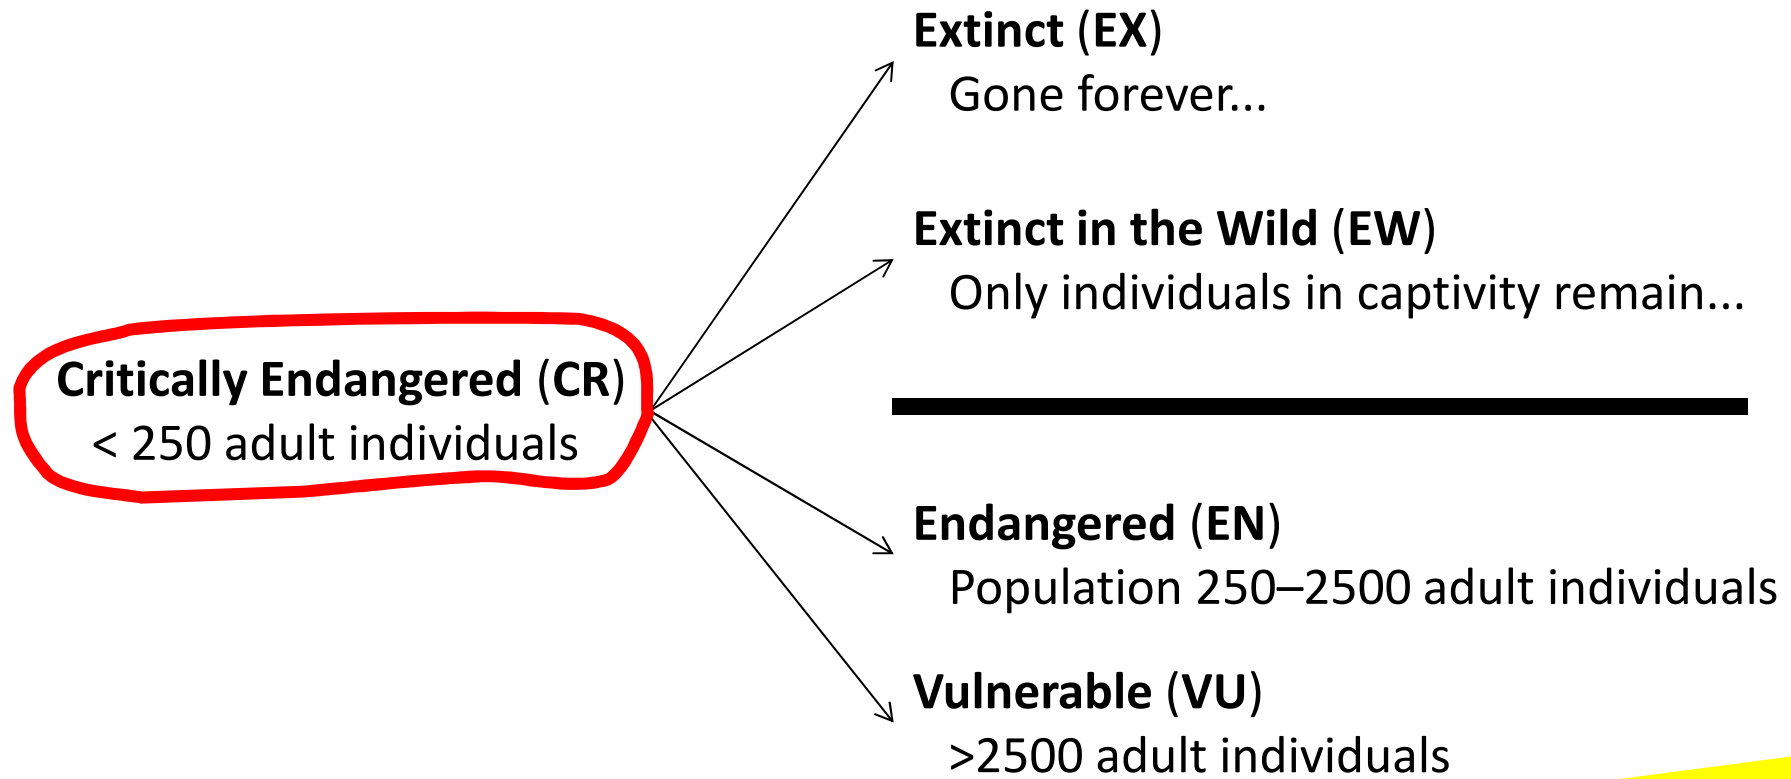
Critically Endangered (CR)
< 250 adult individuals

Extinct (EX)
Gone forever...

Extinct in the Wild (EW)
Only individuals in captivity remain...

Endangered (EN)
Population 250–2500 adult individuals

Vulnerable (VU)
>2500 adult individuals